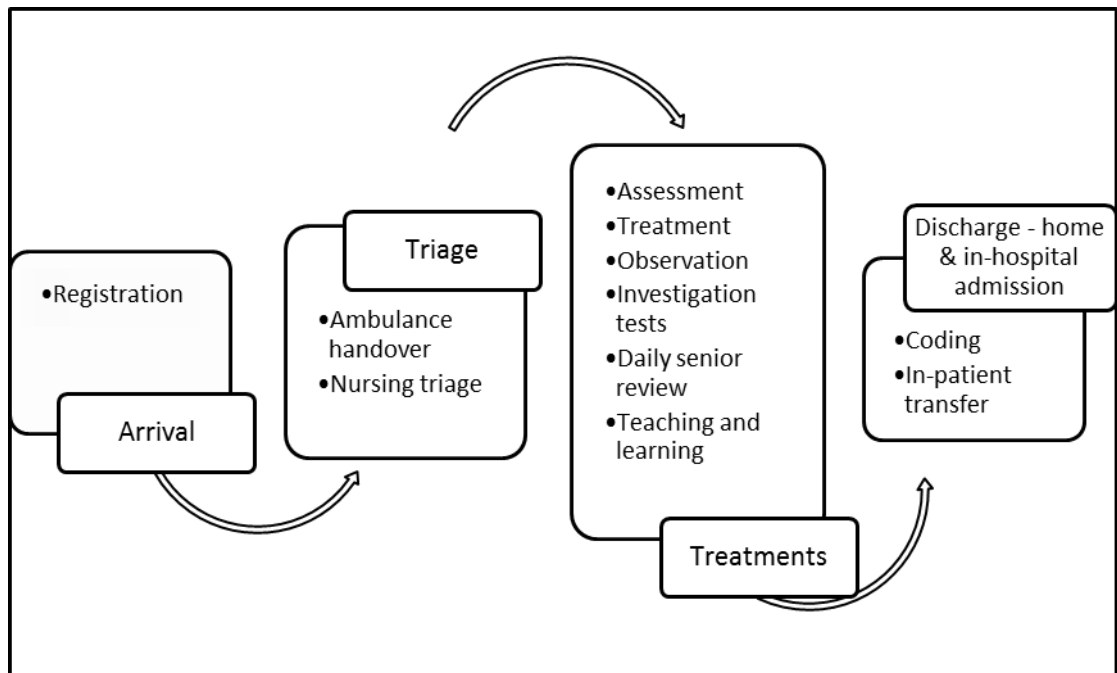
•Registration

Arrival

Triage

•Ambulance handover
•Nursing triage

•Assessment
•Treatment
•Observation
•Investigation tests
•Daily senior review
•Teaching and learning

Treatments

Discharge - home & in-hospital admission

•Coding
•In-patient transfer